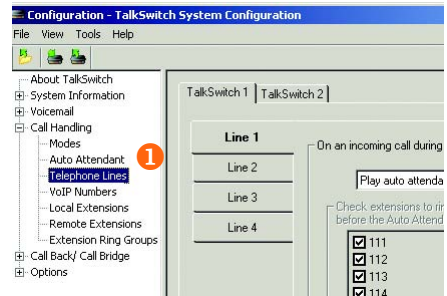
Configuration - TalkSwitch System Configuration

File View Tools Help

About TalkSwitch
System Information
Voicemail
Call Handling
Modes
Auto Attendant
Telephone Lines
VoIP Numbers
Local Extensions
Remote Extensions
Extension Ring Groups
Call Back/ Call Bridge
Options

1

TalkSwitch 1 | TalkSwitch 2

Line 1
Line 2
Line 3
Line 4

On an incoming call during

Play auto attenda

Check extensions to rin before the Auto Attend

☑ 111
☑ 112
☑ 113
☑ 114